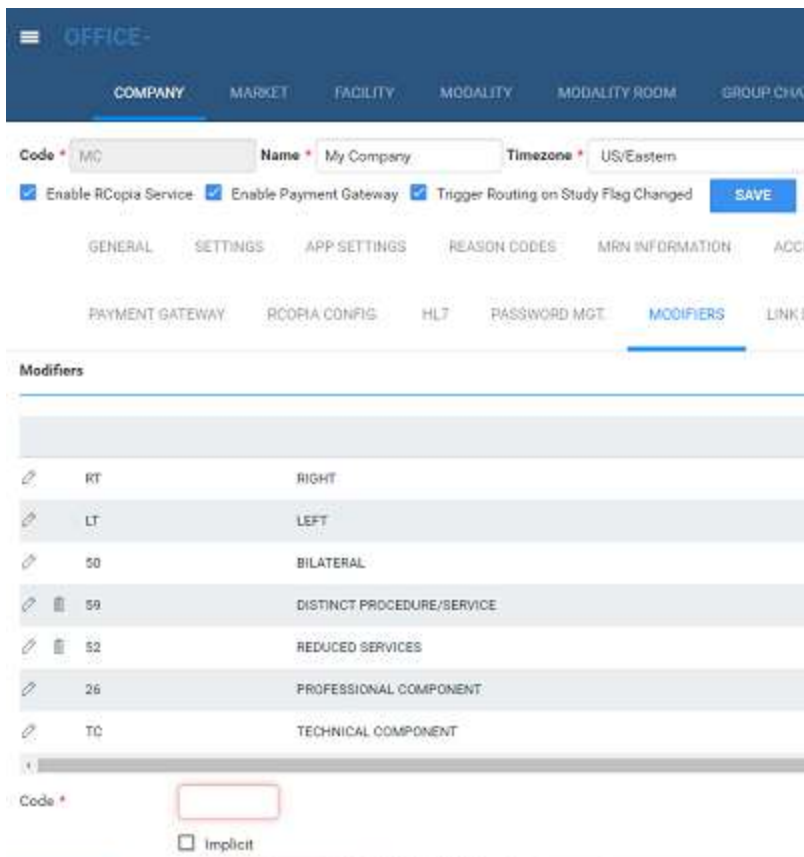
OFFICE -

COMPANY MARKET FACILITY MODALITY MODALITY ROOM GROUP CHA

Code * MC Name * My Company Timezone * US/Eastern

Enable RCopia Service Enable Payment Gateway Trigger Routing on Study Flag Changed SAVE

GENERAL SETTINGS APP SETTINGS REASON CODES MRN INFORMATION ACC

PAYMENT GATEWAY RCOPIA CONFIG HL7 PASSWORD MGT. MODIFIERS LINK

Modifiers

| | | |
|---|---|---|
| | RT | RIGHT |
| | LT | LEFT |
| | 50 | BILATERAL |
| | 59 | DISTINCT PROCEDURE/SERVICE |
| | 52 | REDUCED SERVICES |
| | 26 | PROFESSIONAL COMPONENT |
| | TC | TECHNICAL COMPONENT |

Code *

Implicit